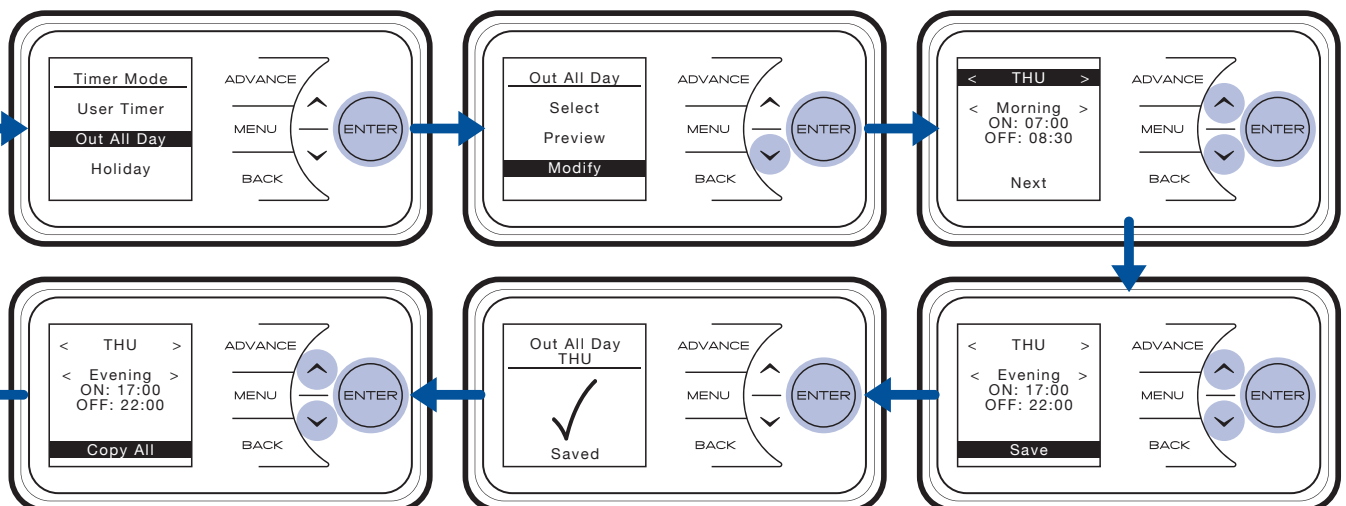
Timer Mode
User Timer
Out All Day
Holiday

ADVANCE
MENU
BACK
ENTER

Out All Day
Select
Preview
Modify

ADVANCE
MENU
BACK
ENTER

< THU >
< Morning >
ON: 07:00
OFF: 08:30
Next

ADVANCE
MENU
BACK
ENTER

< THU >
< Evening >
ON: 17:00
OFF: 22:00
Save

ADVANCE
MENU
BACK
ENTER

Out All Day
THU
Saved

ADVANCE
MENU
BACK
ENTER

< THU >
< Evening >
ON: 17:00
OFF: 22:00
Copy All

ADVANCE
MENU
BACK
ENTER